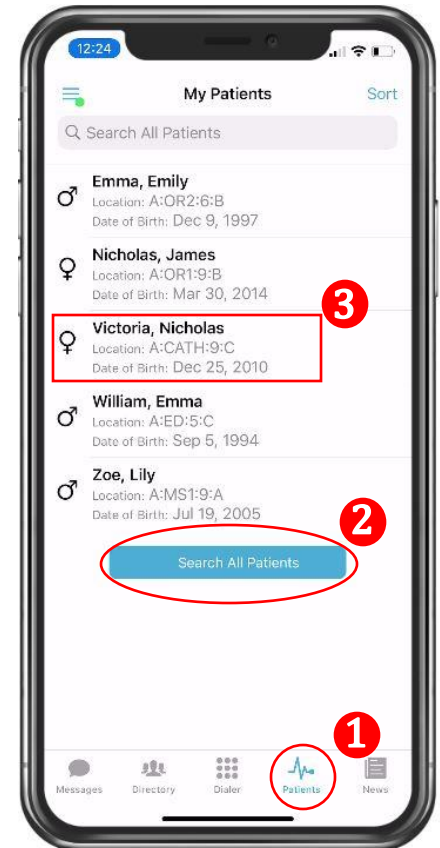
12:24

My Patients
Sort

Search All Patients

♂ Emma, Emily
Location: A:OR2:6:B
Date of Birth: Dec 9, 1997

♀ Nicholas, James
Location: A:OR1:9:B
Date of Birth: Mar 30, 2014

3

♀ Victoria, Nicholas
Location: A:CATH:9:C
Date of Birth: Dec 25, 2010

♂ William, Emma
Location: A:ED:5:C
Date of Birth: Sep 5, 1994

♂ Zoe, Lily
Location: A:MS1:9:A
Date of Birth: Jul 19, 2005

2

Search All Patients

1

Messages
Directory
Dialer
Patients
News